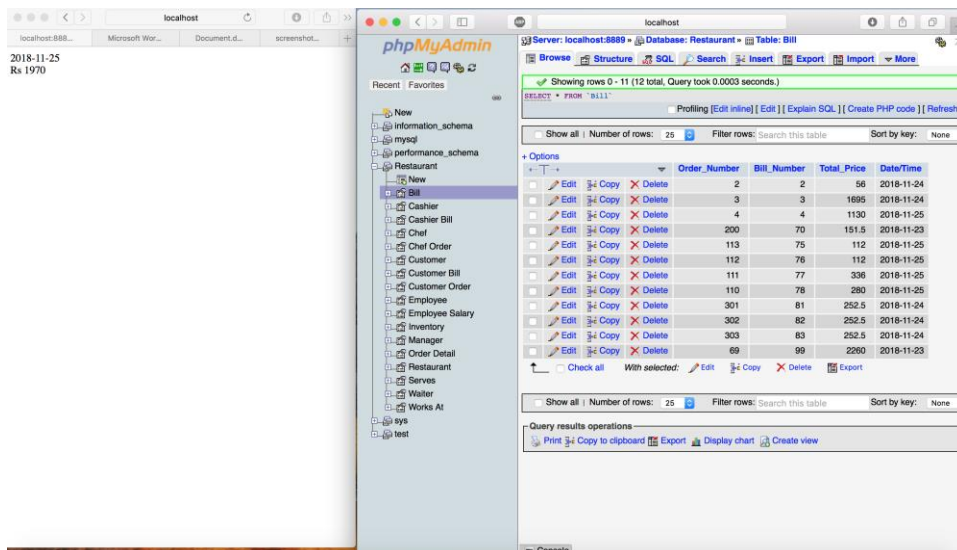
localhost

localhost:888... Microsoft Wor... Document.d... screenshot...

2018-11-25
Rs 1970

localhost

phpMyAdmin

Recent Favorites

New
information_schema
mysql
performance_schema
Restaurant
New
Bill
Cashier
Cashier Bill
Chef
Chef Order
Customer
Customer Bill
Customer Order
Employee
Employee Salary
Inventory
Manager
Order Detail
Restaurant
Serves
Waiter
Works At
sys
test

Server: localhost:8889 » Database: Restaurant » Table: Bill

Browse Structure SQL Search Insert Export Import More

Showing rows 0 - 11 (12 total, Query took 0.0003 seconds.)

SELECT * FROM `Bill`

Profiling [Edit inline] [ Edit ] [ Explain SQL ] [ Create PHP code ] [ Refresh

Show all | Number of rows: 25 Filter rows: Search this table Sort by key: None

+ Options

| | | Order_Number | Bill_Number | Total_Price | Date/Time |
|---|---|---|---|---|---|
| Edit | Copy | Delete | 2 | 2 | 56 | 2018-11-24 |
| Edit | Copy | Delete | 3 | 3 | 1695 | 2018-11-24 |
| Edit | Copy | Delete | 4 | 4 | 1130 | 2018-11-25 |
| Edit | Copy | Delete | 200 | 70 | 151.5 | 2018-11-23 |
| Edit | Copy | Delete | 113 | 75 | 112 | 2018-11-25 |
| Edit | Copy | Delete | 112 | 76 | 112 | 2018-11-25 |
| Edit | Copy | Delete | 111 | 77 | 336 | 2018-11-25 |
| Edit | Copy | Delete | 110 | 78 | 280 | 2018-11-25 |
| Edit | Copy | Delete | 301 | 81 | 252.5 | 2018-11-24 |
| Edit | Copy | Delete | 302 | 82 | 252.5 | 2018-11-24 |
| Edit | Copy | Delete | 303 | 83 | 252.5 | 2018-11-24 |
| Edit | Copy | Delete | 69 | 99 | 2260 | 2018-11-23 |

Check all With selected: Edit Copy Delete Export

Show all | Number of rows: 25 Filter rows: Search this table Sort by key: None

Query results operations

Print Copy to clipboard Export Display chart Create view